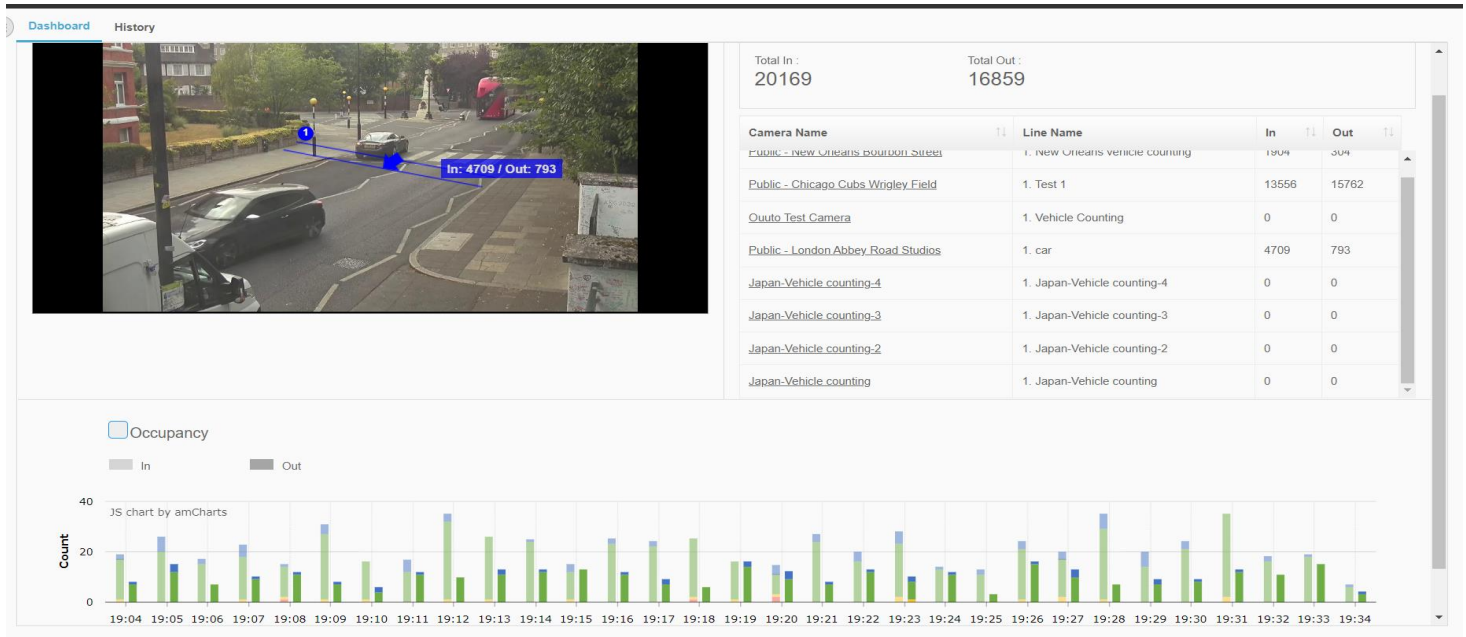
Dashboard History

1
In: 4709 / Out: 793

Total In :
20169

Total Out :
16859

| Camera Name | Line Name | In | Out |
|---|---|---|---|
| Public - New Orleans Bourbon Street | 1. New Orleans vehicle counting | 1904 | 304 |
| Public - Chicago Cubs Wrigley Field | 1. Test 1 | 13556 | 15762 |
| Ouuto Test Camera | 1. Vehicle Counting | 0 | 0 |
| Public - London Abbey Road Studios | 1. car | 4709 | 793 |
| Japan-Vehicle counting-4 | 1. Japan-Vehicle counting-4 | 0 | 0 |
| Japan-Vehicle counting-3 | 1. Japan-Vehicle counting-3 | 0 | 0 |
| Japan-Vehicle counting-2 | 1. Japan-Vehicle counting-2 | 0 | 0 |
| Japan-Vehicle counting | 1. Japan-Vehicle counting | 0 | 0 |

Occupancy

In Out

JS chart by amCharts

Count

40
20
0

19:04 19:05 19:06 19:07 19:08 19:09 19:10 19:11 19:12 19:13 19:14 19:15 19:16 19:17 19:18 19:19 19:20 19:21 19:22 19:23 19:24 19:25 19:26 19:27 19:28 19:29 19:30 19:31 19:32 19:33 19:34